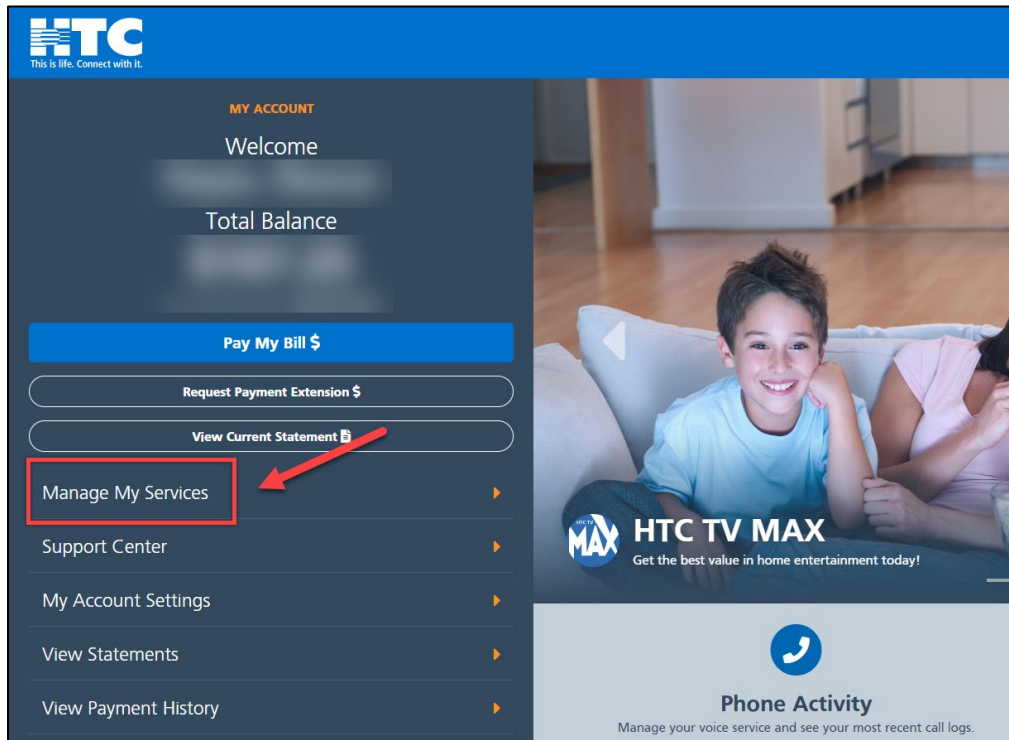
HTC
This is life. Connect with it.

MY ACCOUNT

Welcome

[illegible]

Total Balance

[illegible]

Pay My Bill $

Request Payment Extension $

View Current Statement

Manage My Services

Support Center

My Account Settings

View Statements

View Payment History

HTC TV MAX
MAX
HTC TV MAX
Get the best value in home entertainment today!

Phone Activity
Manage your voice service and see your most recent call logs.